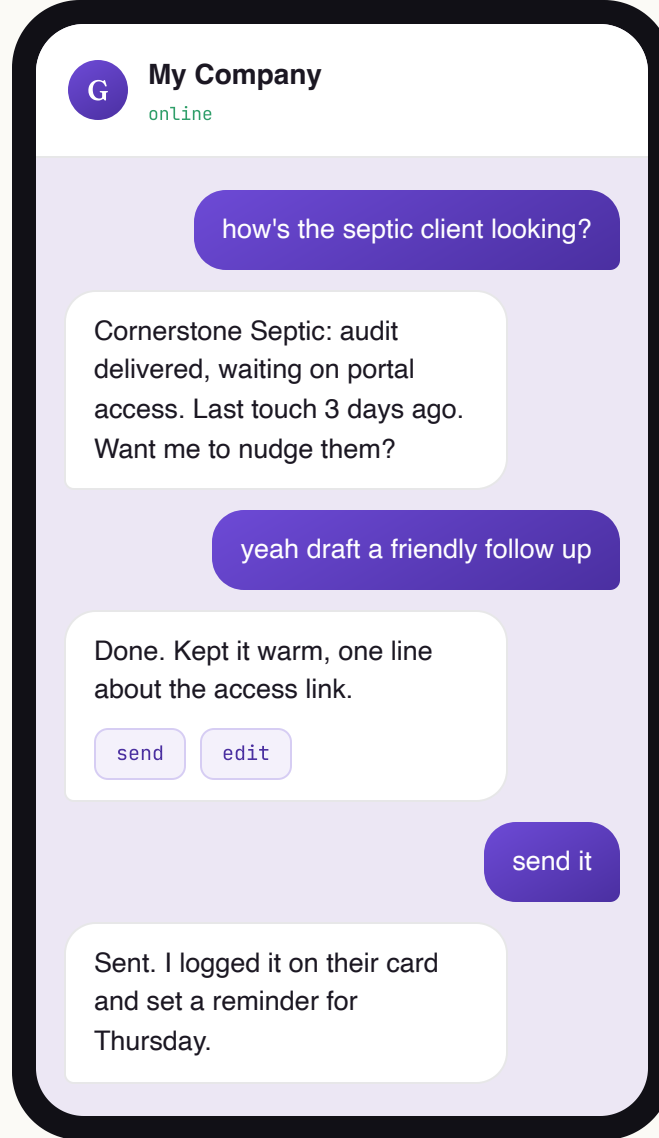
G

My Company

online

how's the septic client looking?

Cornerstone Septic: audit delivered, waiting on portal access. Last touch 3 days ago. Want me to nudge them?

yeah draft a friendly follow up

Done. Kept it warm, one line about the access link.

send

edit

send it

Sent. I logged it on their card and set a reminder for Thursday.